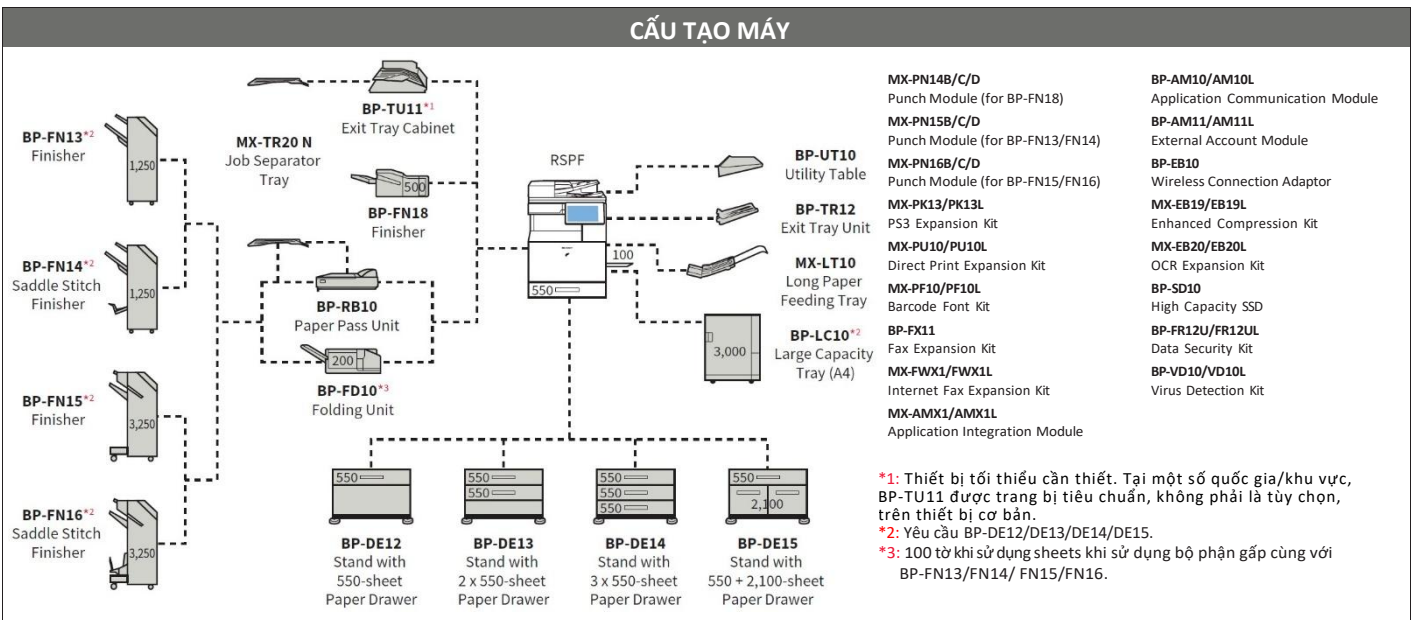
CẤU TẠO MÁY

BP-FN13*2
Finisher
1,250

BP-FN14*2
Saddle Stitch Finisher
1,250

BP-FN15*2
Finisher
3,250

BP-FN16*2
Saddle Stitch Finisher
3,250

MX-TR20 N
Job Separator Tray

BP-TU11*1
Exit Tray Cabinet

500
BP-FN18
Finisher

BP-RB10
Paper Pass Unit

200
BP-FD10*3
Folding Unit

RSPF

100
550

BP-UT10
Utility Table

BP-TR12
Exit Tray Unit

MX-LT10
Long Paper Feeding Tray

3,000
BP-LC10*2
Large Capacity Tray (A4)

550
BP-DE12
Stand with 550-sheet Paper Drawer

550
550
BP-DE13
Stand with 2 x 550-sheet Paper Drawer

550
550
550
BP-DE14
Stand with 3 x 550-sheet Paper Drawer

550
2,100
BP-DE15
Stand with 550 + 2,100-sheet Paper Drawer

MX-PN14B/C/D
Punch Module (for BP-FN18)
MX-PN15B/C/D
Punch Module (for BP-FN13/FN14)
MX-PN16B/C/D
Punch Module (for BP-FN15/FN16)
MX-PK13/PK13L
PS3 Expansion Kit
MX-PU10/PU10L
Direct Print Expansion Kit
MX-PF10/PF10L
Barcode Font Kit
BP-FX11
Fax Expansion Kit
MX-FWX1/FWX1L
Internet Fax Expansion Kit
MX-AMX1/AMX1L
Application Integration Module

BP-AM10/AM10L
Application Communication Module
BP-AM11/AM11L
External Account Module
BP-EB10
Wireless Connection Adaptor
MX-EB19/EB19L
Enhanced Compression Kit
MX-EB20/EB20L
OCR Expansion Kit
BP-SD10
High Capacity SSD
BP-FR12U/FR12UL
Data Security Kit
BP-VD10/VD10L
Virus Detection Kit

*1: Thiết bị tối thiểu cần thiết. Tại một số quốc gia/khu vực, BP-TU11 được trang bị tiêu chuẩn, không phải là tùy chọn, trên thiết bị cơ bản.
*2: Yêu cầu BP-DE12/DE13/DE14/DE15.
*3: 100 tờ khi sử dụng sheets khi sử dụng bộ phận gấp cùng với BP-FN13/FN14/ FN15/FN16.